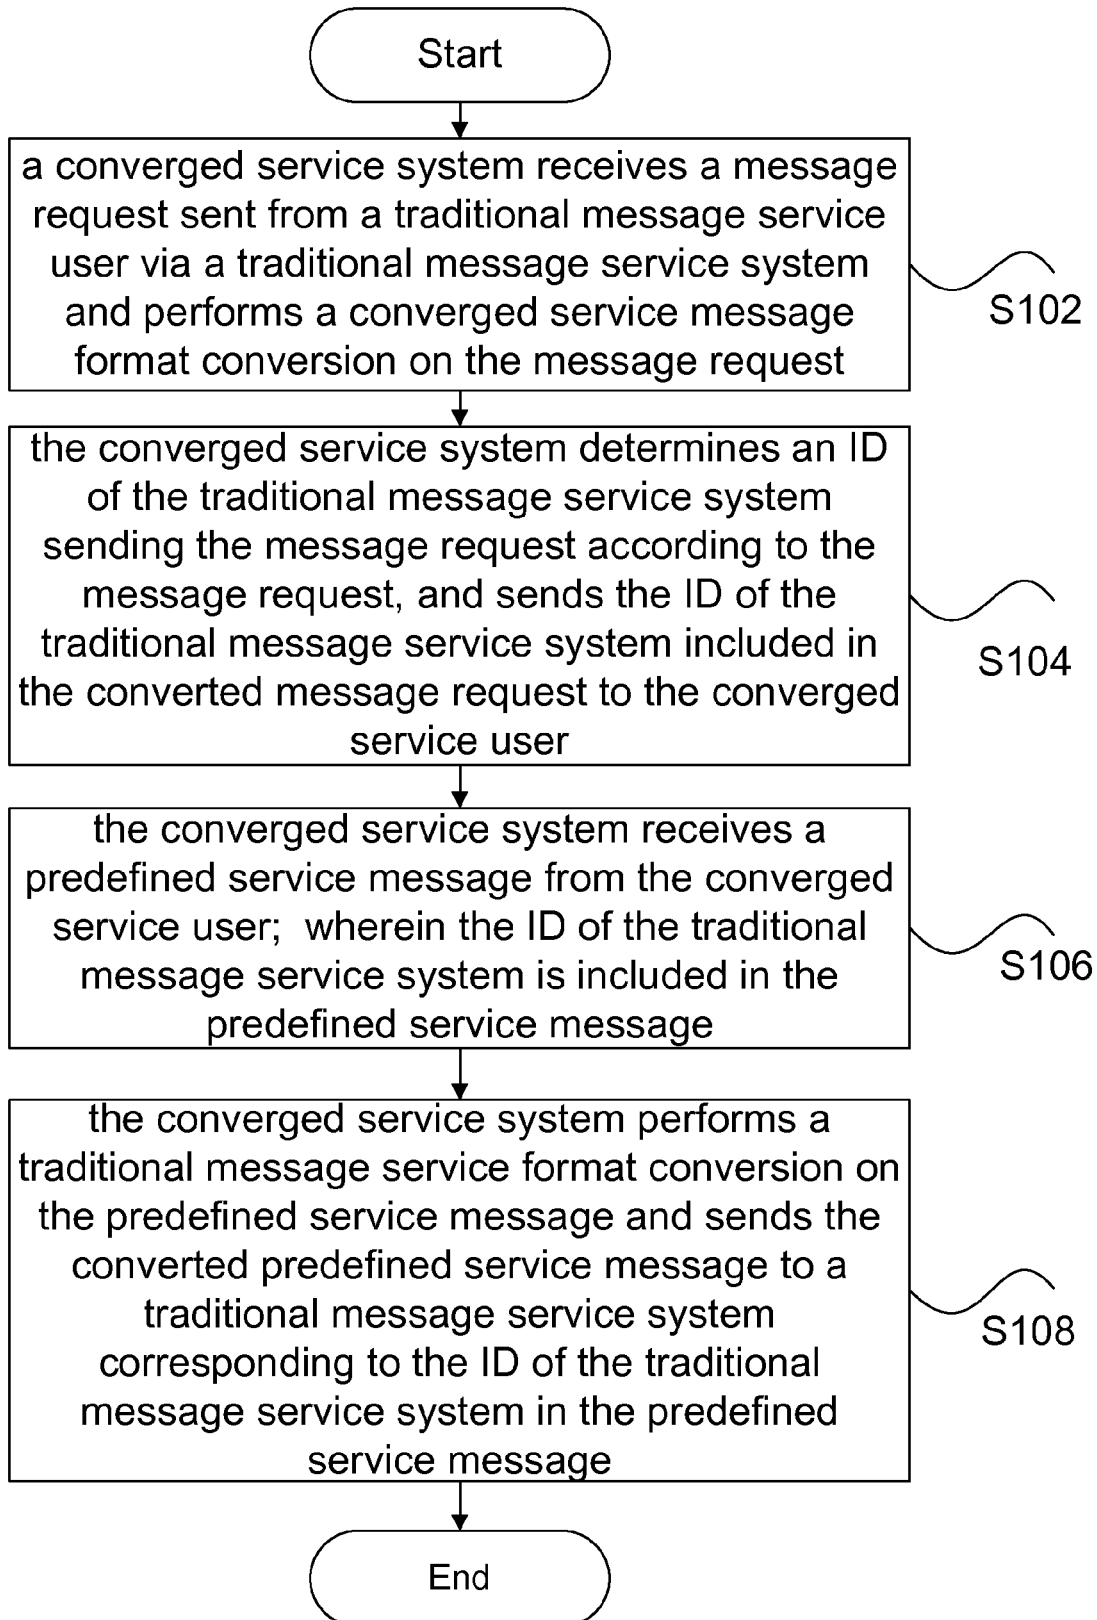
Start

a converged service system receives a message request sent from a traditional message service user via a traditional message service system and performs a converged service message format conversion on the message request

S102

the converged service system determines an ID of the traditional message service system sending the message request according to the message request, and sends the ID of the traditional message service system included in the converted message request to the converged service user

S104

the converged service system receives a predefined service message from the converged service user; wherein the ID of the traditional message service system is included in the predefined service message

S106

the converged service system performs a traditional message service format conversion on the predefined service message and sends the converted predefined service message to a traditional message service system corresponding to the ID of the traditional message service system in the predefined service message

S108

End